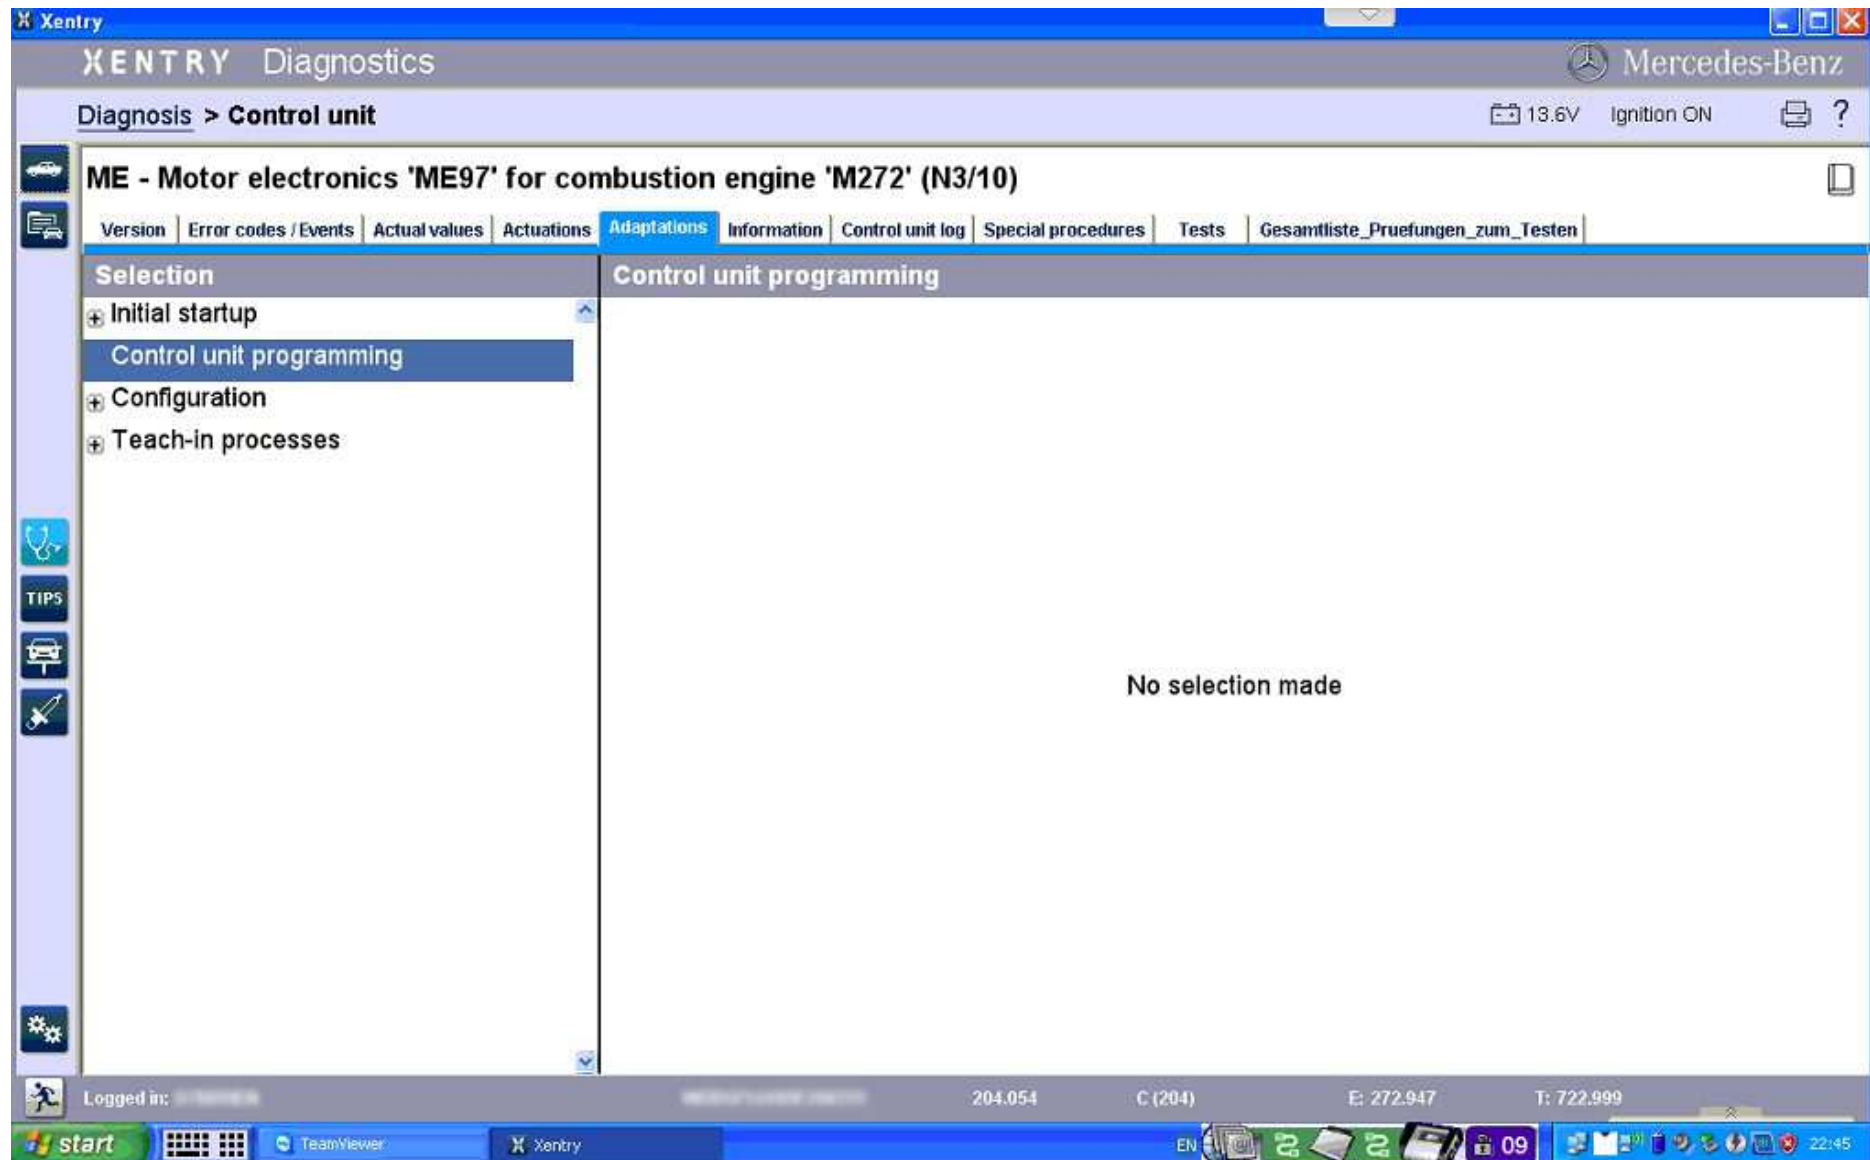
Xentry

XENTRY Diagnostics

Mercedes-Benz

Diagnosis > Control unit

13.6V Ignition ON ?

ME - Motor electronics 'ME97' for combustion engine 'M272' (N3/10)

Version | Error codes / Events | Actual values | Actuations | Adaptations | Information | Control unit log | Special procedures | Tests | Gesamtliste_Pruefungen_zum_Testen

Selection

Initial startup

Control unit programming

Configuration

Teach-in processes

Control unit programming

No selection made

TIPS

Logged in: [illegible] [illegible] 204.054 C (204) E: 272.947 T: 722.999

start TeamViewer Xentry EN 09 22:45